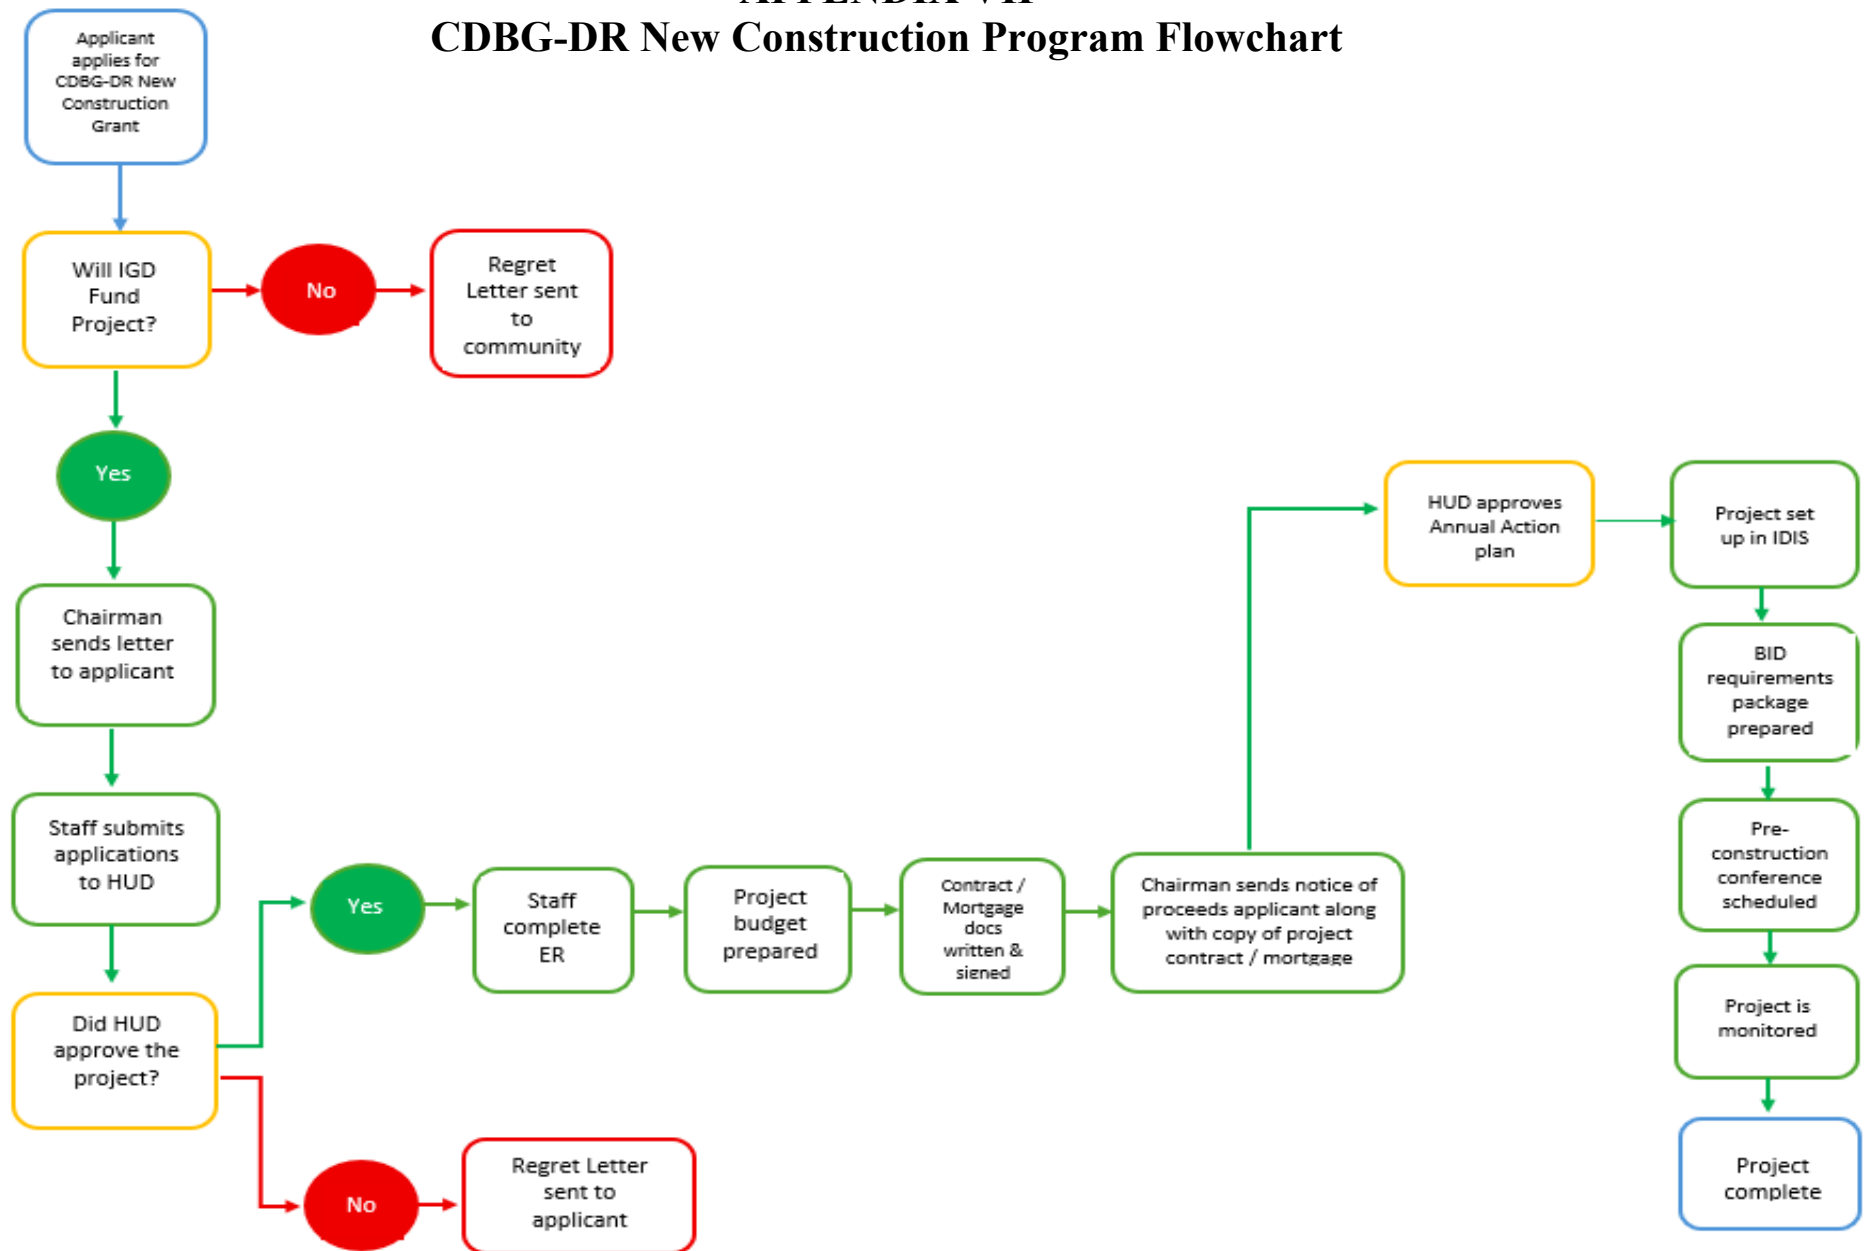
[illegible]
CDBG-DR New Construction Program Flowchart

Applicant applies for CDBG-DR New Construction Grant

Will IGD Fund Project?

No

Regret Letter sent to community

Yes

Chairman sends letter to applicant

Staff submits applications to HUD

Did HUD approve the project?

Yes

Staff complete ER

Project budget prepared

Contract / Mortgage docs written & siened

Chairman sends notice of proceeds applicant along with copy of project contract / mortgage

HUD approves Annual Action plan

Project set up in IDIS

BID requirements package prepared

Pre-construction conference scheduled

Project is monitored

Project complete

No

Regret Letter sent to applicant